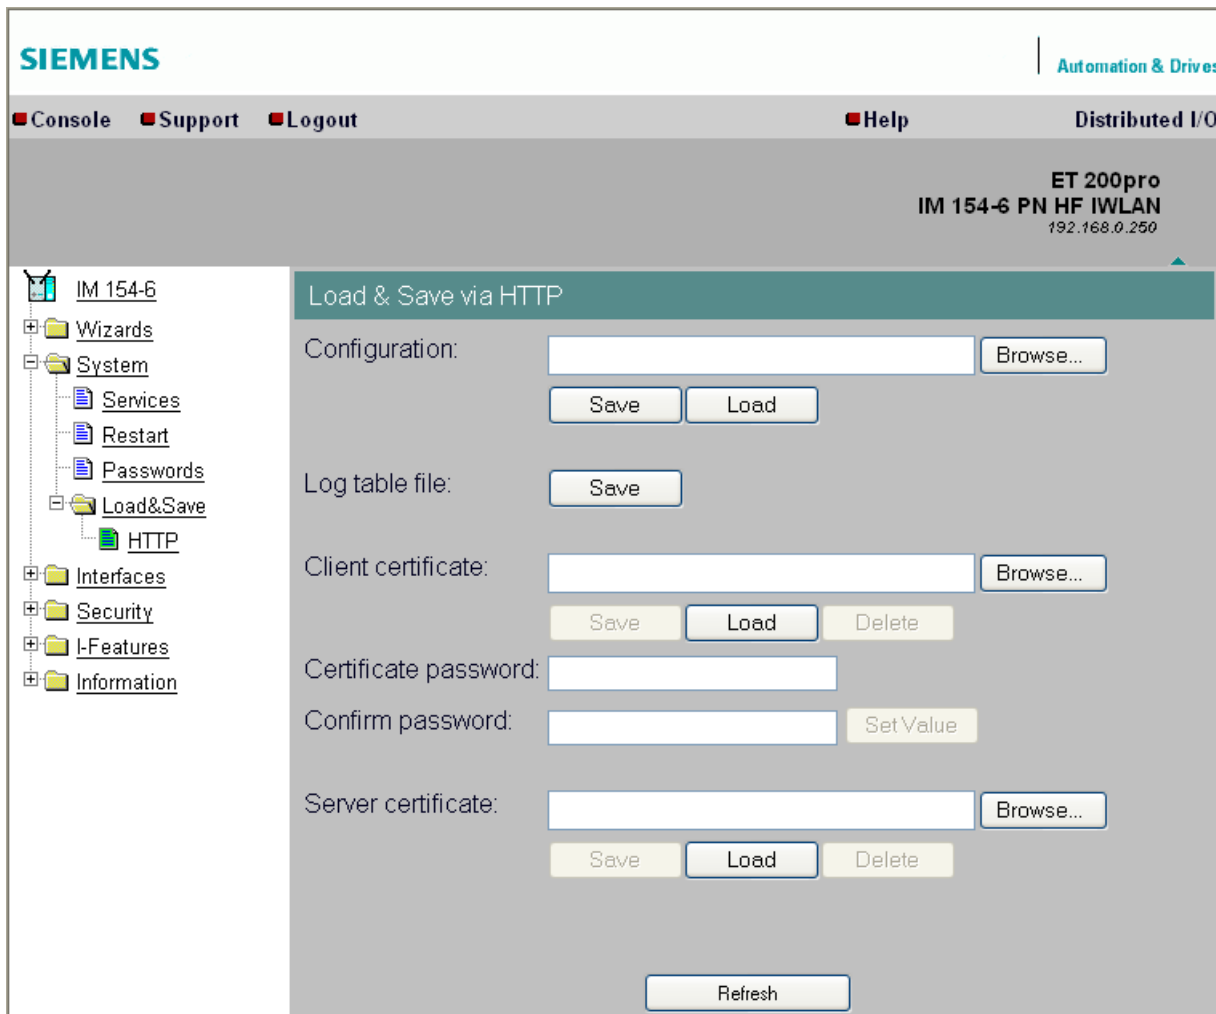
SIEMENS

Automation & Drives

Console Support Logout Help Distributed I/O

ET 200pro
IM 154-6 PN HF IWLAN
192.168.0.250

IM 154-6
Wizards
System
Services
Restart
Passwords
Load&Save
HTTP
Interfaces
Security
I-Features
Information

Load & Save via HTTP

Configuration: Browse...
Save Load

Log table file: Save

Client certificate: Browse...
Save Load Delete

Certificate password:
Confirm password: Set Value

Server certificate: Browse...
Save Load Delete

Refresh